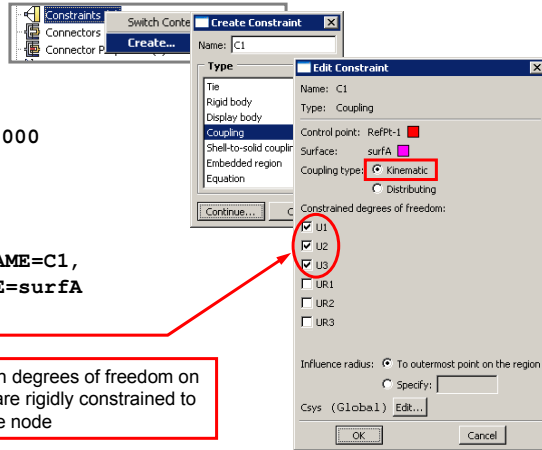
Constraints
Connectors
Connector P

Switch Conte
Create...

Create Constraint
Name: C1
Type
Tie
Rigid body
Display body
Coupling
Shell-to-solid couplin
Embedded region
Equation
Continue...
C

000

AME=C1,
E=surfA

n degrees of freedom on
are rigidly constrained to
e node

Edit Constraint
Name: C1
Type: Coupling
Control point: RefPt-1
Surface: surfA
Coupling type: Kinematic
Distributing
Constrained degrees of freedom:
U1
U2
U3
UR1
UR2
UR3
Influence radius: To outermost point on the region
Specify:
Csys (Global) Edit...
OK
Cancel